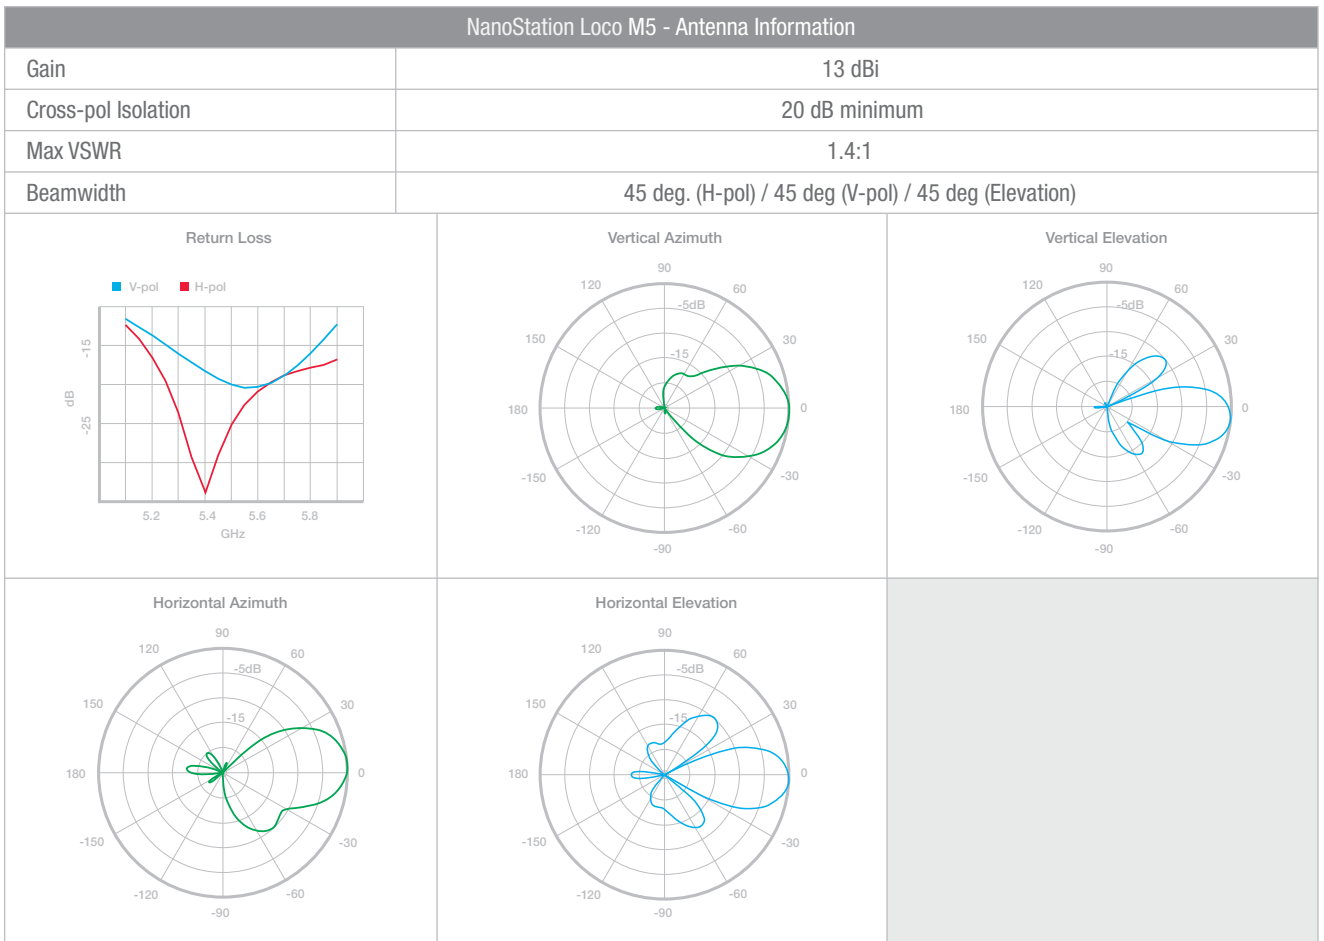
NanoStation Loco M5 - Antenna Information

| Gain | 13 dBi |
|---|---|
| Cross-pol Isolation | 20 dB minimum |
| Max VSWR | 1.4:1 |
| Beamwidth | 45 deg. (H-pol) / 45 deg (V-pol) / 45 deg (Elevation) |

Return Loss

V-pol H-pol

-15
-25
dB

5.2 5.4 5.6 5.8
GHz

Vertical Azimuth

90 60 30 0 -30 -60 -90 -120 -150 180 150 120
-5dB
-15

Vertical Elevation

90 60 30 0 -30 -60 -90 -120 -150 180 150 120
-5dB
-15

Horizontal Azimuth

90 60 30 0 -30 -60 -90 -120 -150 180 150 120
-5dB
-15

Horizontal Elevation

90 60 30 0 -30 -60 -90 -120 -150 180 150 120
-5dB
-15